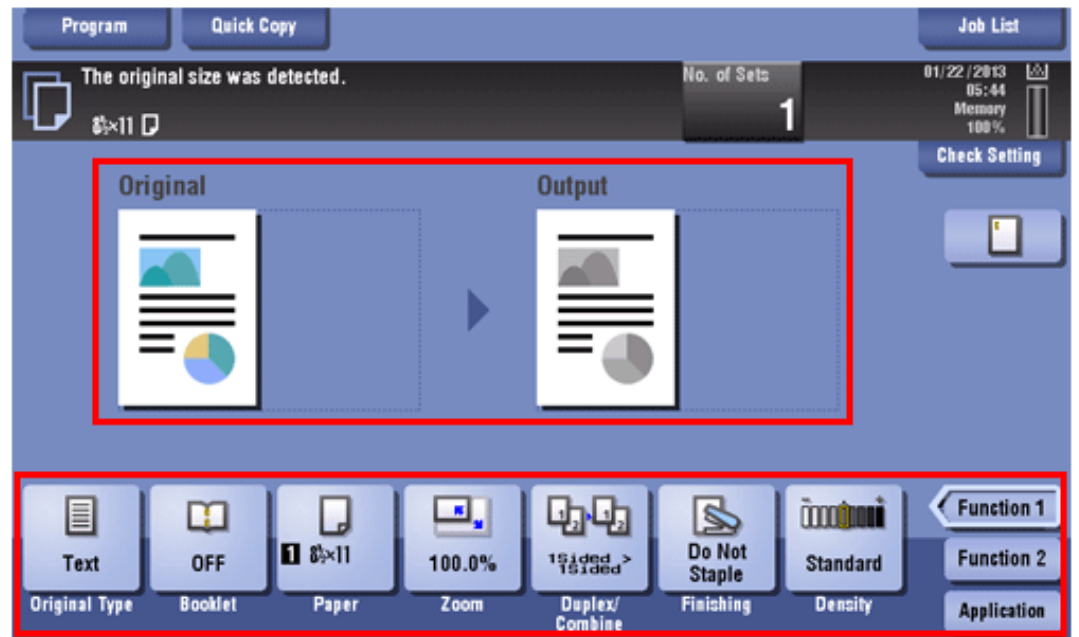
Program

Quick Copy

Job List

The original size was detected.

$8\frac{1}{2}\times11$

No. of Sets

1

01/22/2013
05:44
Memory
100%

Check Setting

Original

Output

Text

Original Type

OFF

Booklet

1 $8\frac{1}{2}\times11$

Paper

100.0%

Zoom

1Sided > 1Sided

Duplex/ Combine

Do Not Staple

Finishing

Standard

Density

Function 1

Function 2

Application